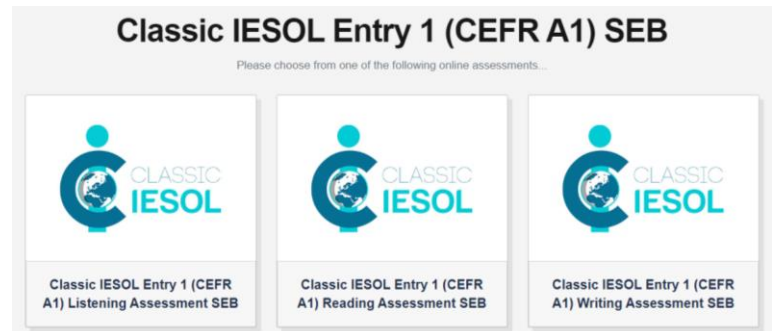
Classic IESOL Entry 1 (CEFR A1) SEB

Please choose from one of the following online assessments...

CLASSIC IESOL

Classic IESOL Entry 1 (CEFR A1) Listening Assessment SEB

CLASSIC IESOL

Classic IESOL Entry 1 (CEFR A1) Reading Assessment SEB

CLASSIC IESOL

Classic IESOL Entry 1 (CEFR A1) Writing Assessment SEB